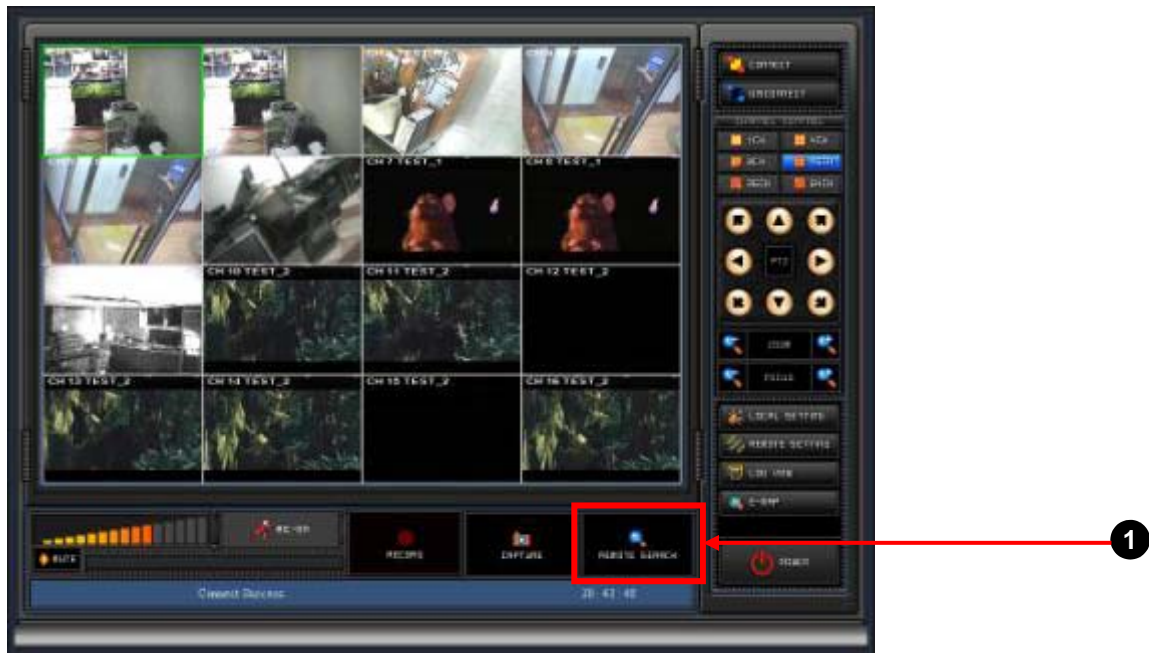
CONNECT
DISCONNECT
CH 7 TEST_1
CH 8 TEST_1
CH 10 TEST_2
CH 11 TEST_2
CH 12 TEST_2
CH 13 TEST_2
CH 14 TEST_2
CH 15 TEST_2
CH 16 TEST_2
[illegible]
1CH
4CH
9CH
16CH
36CH
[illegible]
PTZ
ZOOM
FOCUS
LOCAL SETTING
REMOTE SETTING
LOG VIEW
E-MAP
MUTE
RE-SET
RECORD
CAPTURE
REMOTE SEARCH
POWER
Connect Success
20 : 43 : 48
1